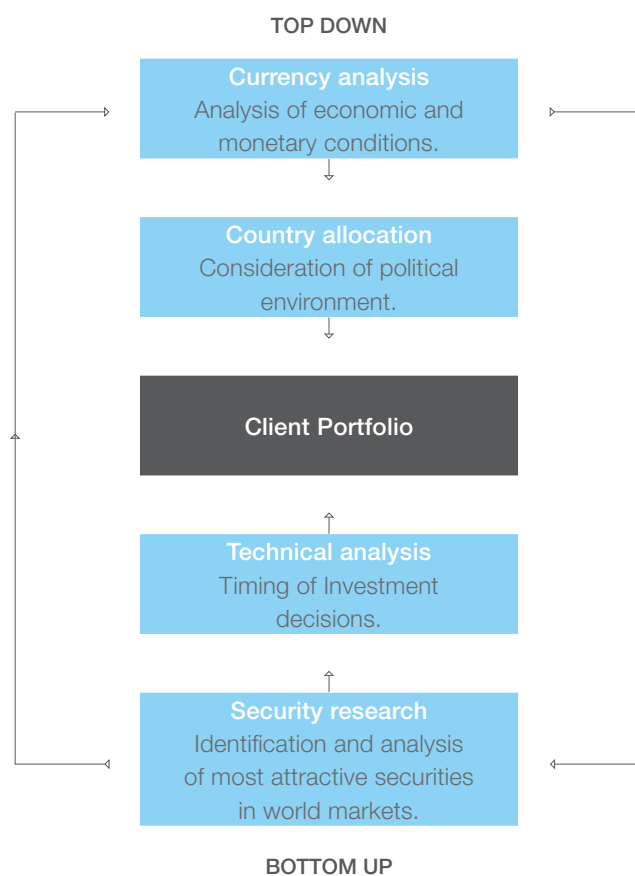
TOP DOWN

Currency analysis
Analysis of economic and monetary conditions.

Country allocation
Consideration of political environment.

Client Portfolio

Technical analysis
Timing of Investment decisions.

Security research
Identification and analysis of most attractive securities in world markets.

BOTTOM UP